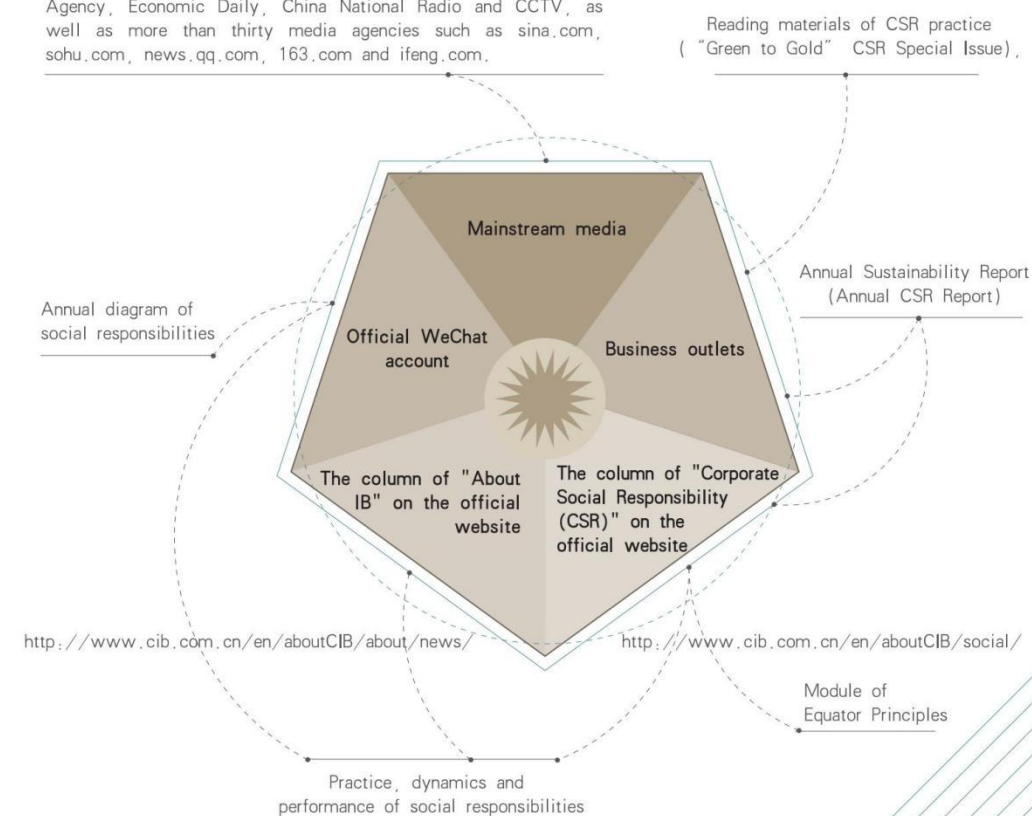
Agency, Economic Daily, China National Radio and CCTV, as well as more than thirty media agencies such as sina.com, sohu.com, news.qq.com, 163.com and ifeng.com.

Reading materials of CSR practice ("Green to Gold" CSR Special Issue),

Mainstream media

Annual Sustainability Report (Annual CSR Report)

Annual diagram of social responsibilities

Official WeChat account

Business outlets

The column of "About IB" on the official website

The column of "Corporate Social Responsibility (CSR)" on the official website

http://www.cib.com.cn/en/aboutCIB/about/news/

http://www.cib.com.cn/en/aboutCIB/social/

Module of Equator Principles

Practice, dynamics and performance of social responsibilities